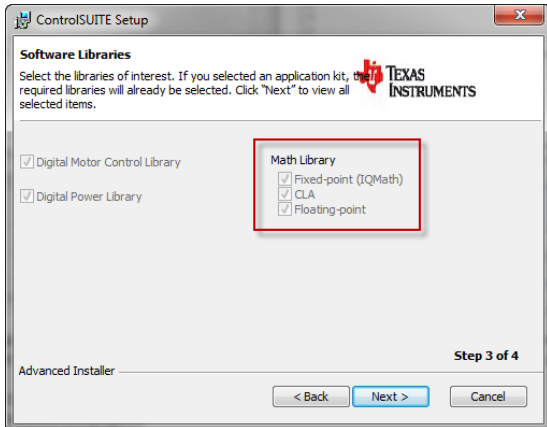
ControlSUITE Setup

Software Libraries

Select the libraries of interest. If you selected an application kit, the required libraries will already be selected. Click "Next" to view all selected items.

Texas Instruments

Digital Motor Control Library

Digital Power Library

Math Library
Fixed-point (IQMath)
CLA
Floating-point

Step 3 of 4

Advanced Installer

< Back
Next >
Cancel